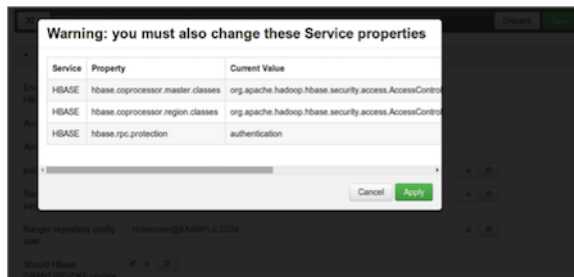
Discard

Warning: you must also change these Service properties

| Service | Property | Current Value |
|---|---|---|
| HBASE | hbase.coprocessor.master.classes | org.apache.hadoop.hbase.security.access.AccessControl |
| HBASE | hbase.coprocessor.region.classes | org.apache.hadoop.hbase.security.access.AccessControl |
| HBASE | hbase.rpc.protection | authentication |

Cancel Apply

Ranger repository config user

hbaseuser@EXAMPLE.COM

Should HBase